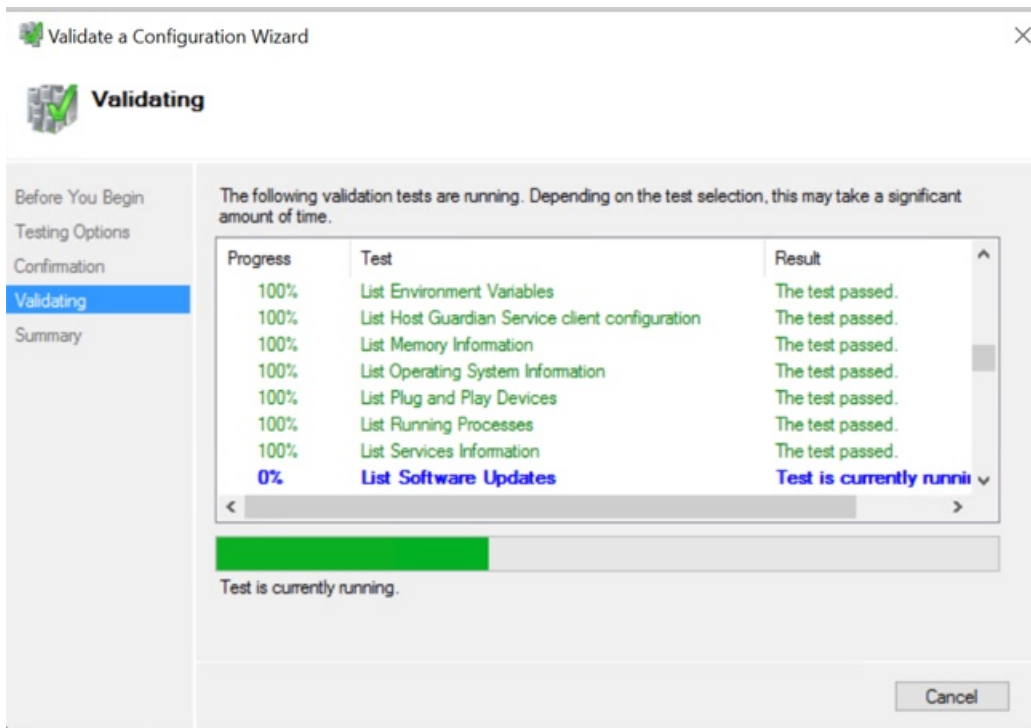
Validate a Configuration Wizard

Validating

Before You Begin
Testing Options
Confirmation
Validating
Summary

The following validation tests are running. Depending on the test selection, this may take a significant amount of time.

| Progress | Test | Result |
|---|---|---|
| 100% | List Environment Variables | The test passed. |
| 100% | List Host Guardian Service client configuration | The test passed. |
| 100% | List Memory Information | The test passed. |
| 100% | List Operating System Information | The test passed. |
| 100% | List Plug and Play Devices | The test passed. |
| 100% | List Running Processes | The test passed. |
| 100% | List Services Information | The test passed. |
| 0% | List Software Updates | Test is currently runni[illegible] |

Test is currently running.

Cancel